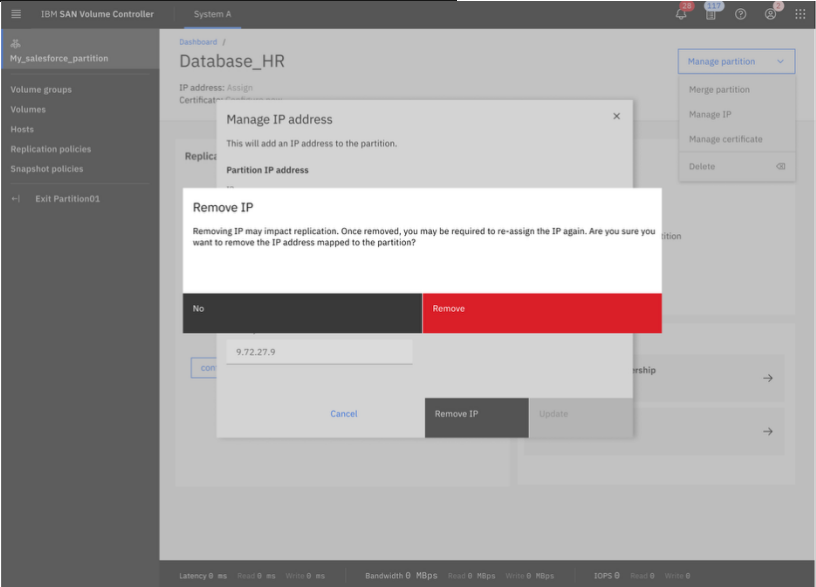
IBM SAN Volume Controller System A

28 117 2

My_salesforce_partition

Volume groups
Volumes
Hosts
Replication policies
Snapshot policies

Exit Partition01

Dashboard /
Database_HR

IP address: Assign
Certificate: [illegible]

Manage partition

Merge partition
Manage IP
Manage certificate
Delete

Replica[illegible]

Manage IP address

This will add an IP address to the partition.

Partition IP address

Remove IP

Removing IP may impact replication. Once removed, you may be required to re-assign the IP again. Are you sure you want to remove the IP address mapped to the partition?

No

Remove

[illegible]ition

9.72.27.9

con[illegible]

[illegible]ership

Cancel

Remove IP

Update

Latency 0 ms Read 0 ms Write 0 ms Bandwidth 0 MBps Read 0 MBps Write 0 MBps IOPS 0 Read 0 Write 0